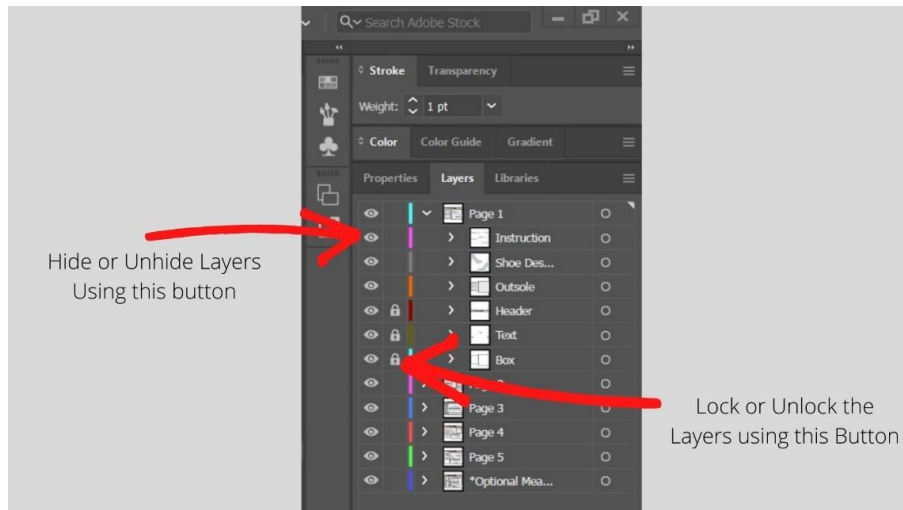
Search Adobe Stock

Stroke Transparency

Weight: 1 pt

Color Color Guide Gradient

Properties Layers Libraries

Page 1
Instruction
Shoe Des...
Outsole
Header
Text
Box
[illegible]
Page 3
Page 4
Page 5
*Optional Mea...

Hide or Unhide Layers Using this button

Lock or Unlock the Layers using this Button